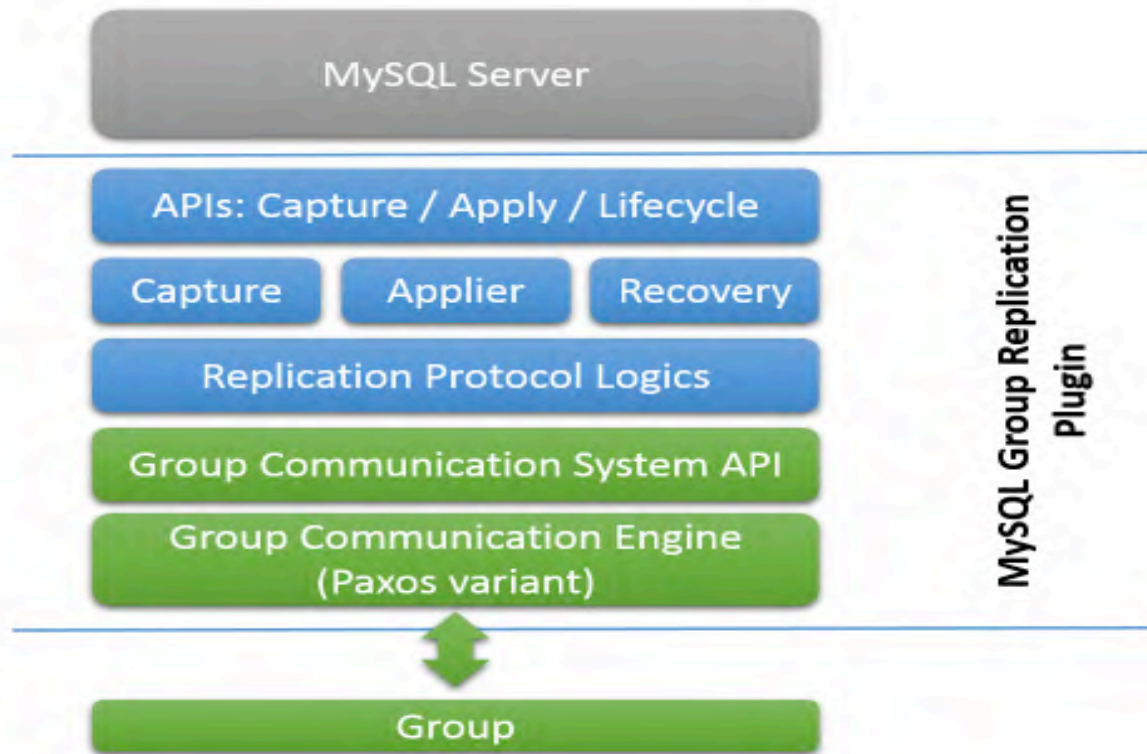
MySQL Server

APIs: Capture / Apply / Lifecycle

Capture

Applier

Recovery

Replication Protocol Logics

Group Communication System API

Group Communication Engine (Paxos variant)

Group

MySQL Group Replication Plugin